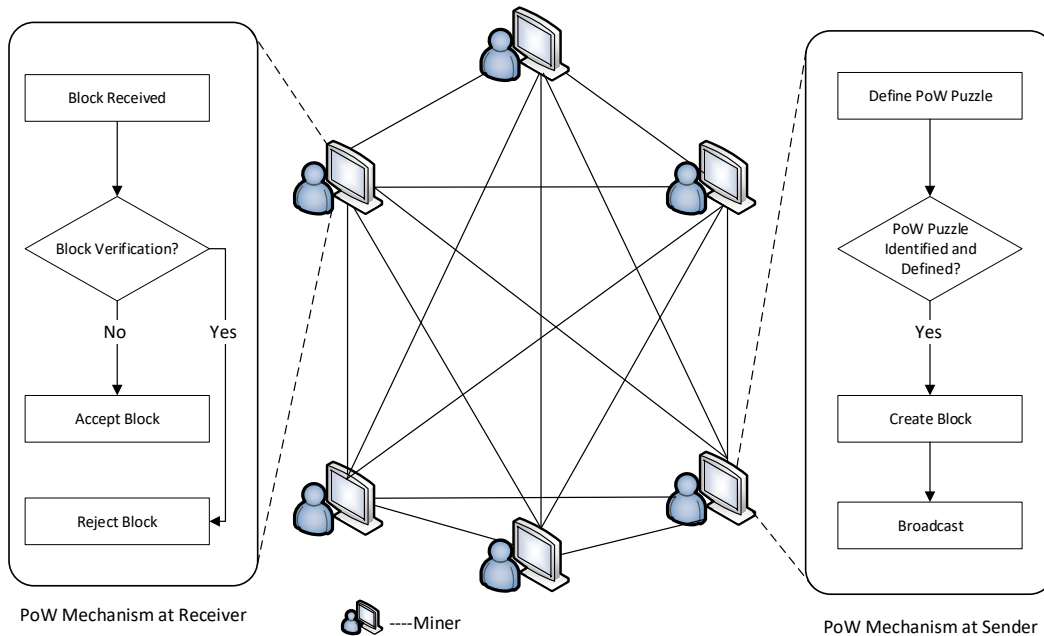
Block Received

Block Verification?

No

Yes

Accept Block

Reject Block

PoW Mechanism at Receiver

----Miner

Define PoW Puzzle

PoW Puzzle Identified and Defined?

Yes

Create Block

Broadcast

PoW Mechanism at Sender